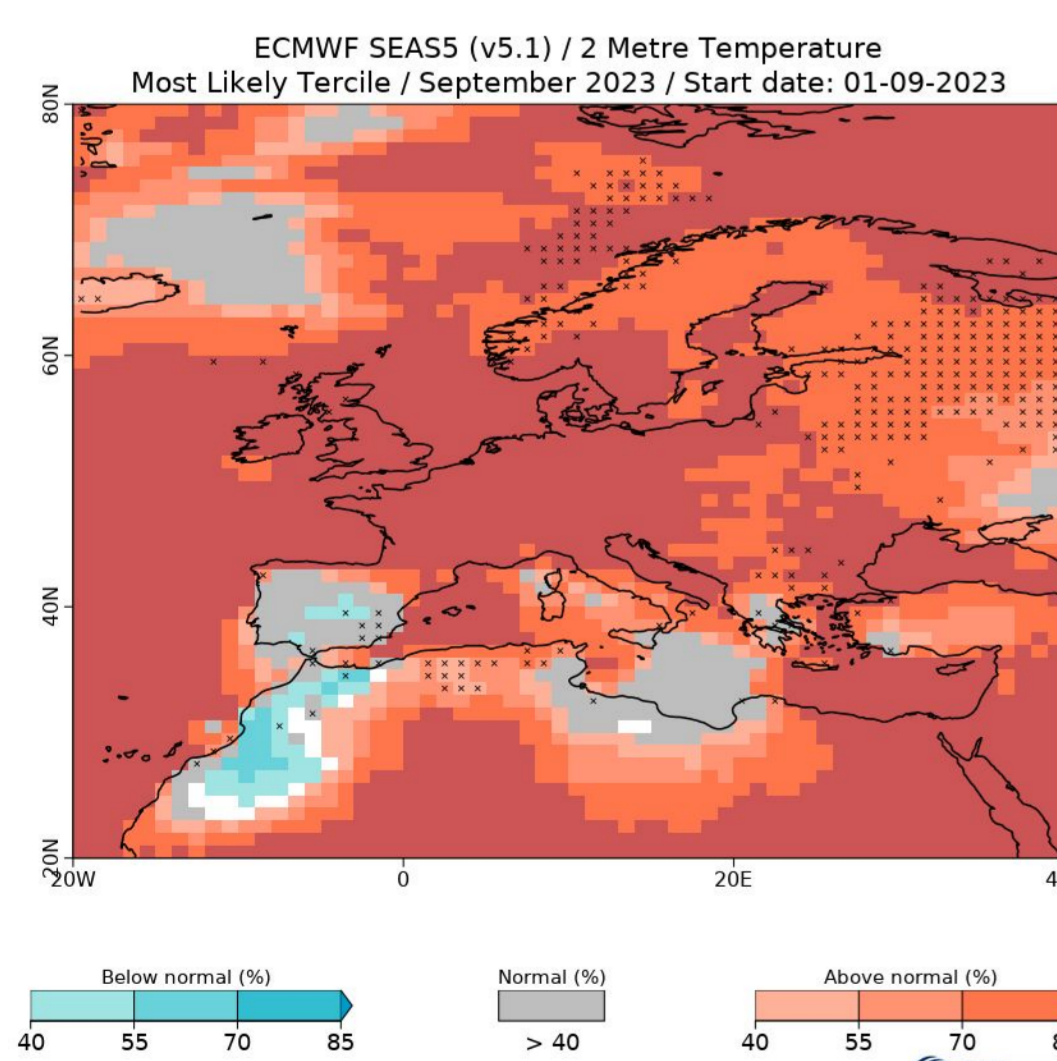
ECMWF SEAS5 (v5.1) / 2 Metre Temperature
Most Likely Tercile / September 2023 / Start date: 01-09-2023

80N
60N
40N
20N
20W
0
20E
4

Below normal (%)
40 55 70 85

Normal (%)
> 40

Above normal (%)
40 55 70 8